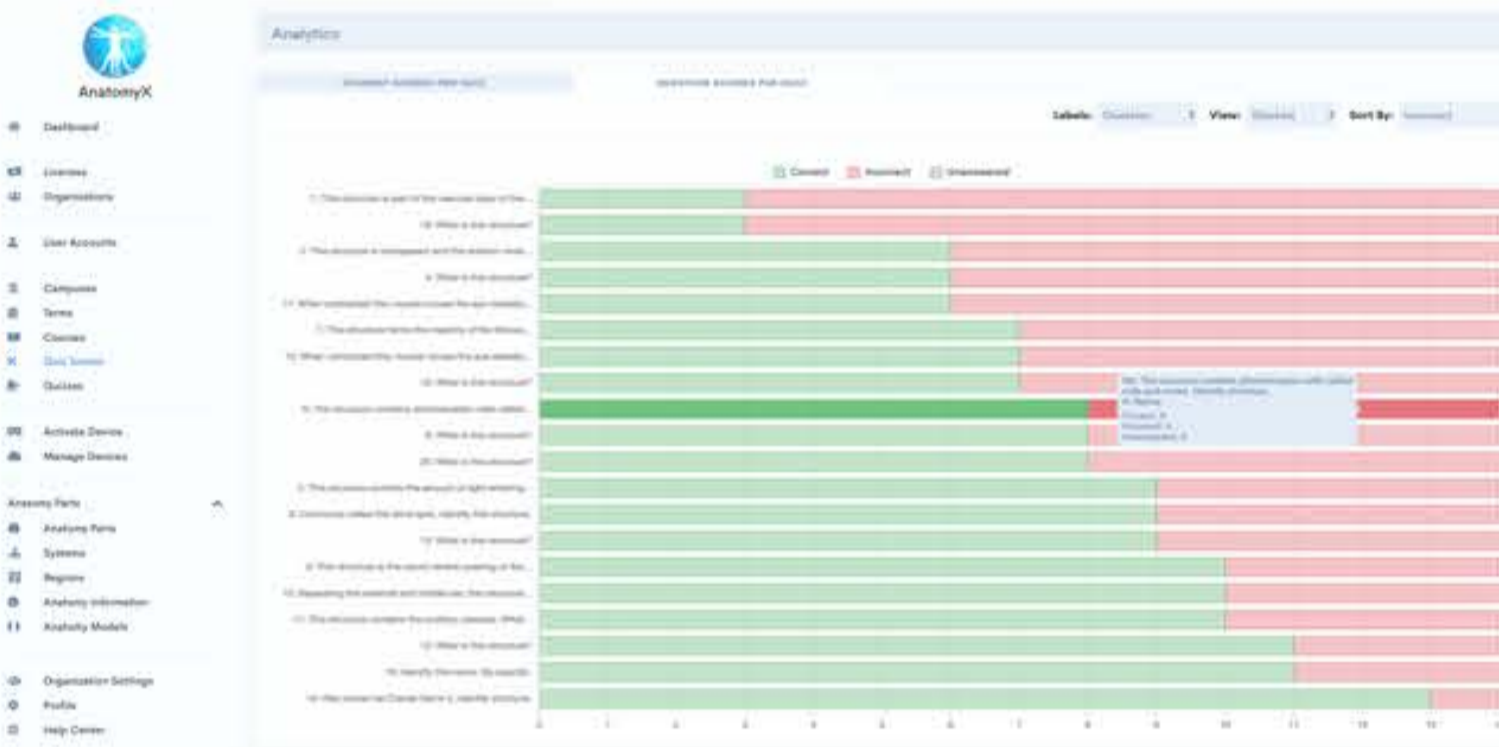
AnatomyX

Dashboard

Licenses
Organizations

User Accounts

Campuses
Terms
Courses
Quiz Scores
Quizzes

Activate Device
Manage Devices

Anatomy Parts
Anatomy Parts
Systems
Regions
Anatomy Information
Anatomy Models

Organization Settings
Profile
Help Center

Analytics

STUDENT SCORES PER QUIZ
QUESTION SCORES PER QUIZ

Labels: Question View: Stacked Sort By: Incorrect

Correct Incorrect Unanswered

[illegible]
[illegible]
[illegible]
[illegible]
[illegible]
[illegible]
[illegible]
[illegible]
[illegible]
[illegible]
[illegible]
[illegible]
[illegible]
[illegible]
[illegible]
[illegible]
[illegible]
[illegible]
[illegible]
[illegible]

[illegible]
Correct: 8
Incorrect: 4
Unanswered: 0

0 1 2 3 4 5 6 7 8 9 10 11 12 13